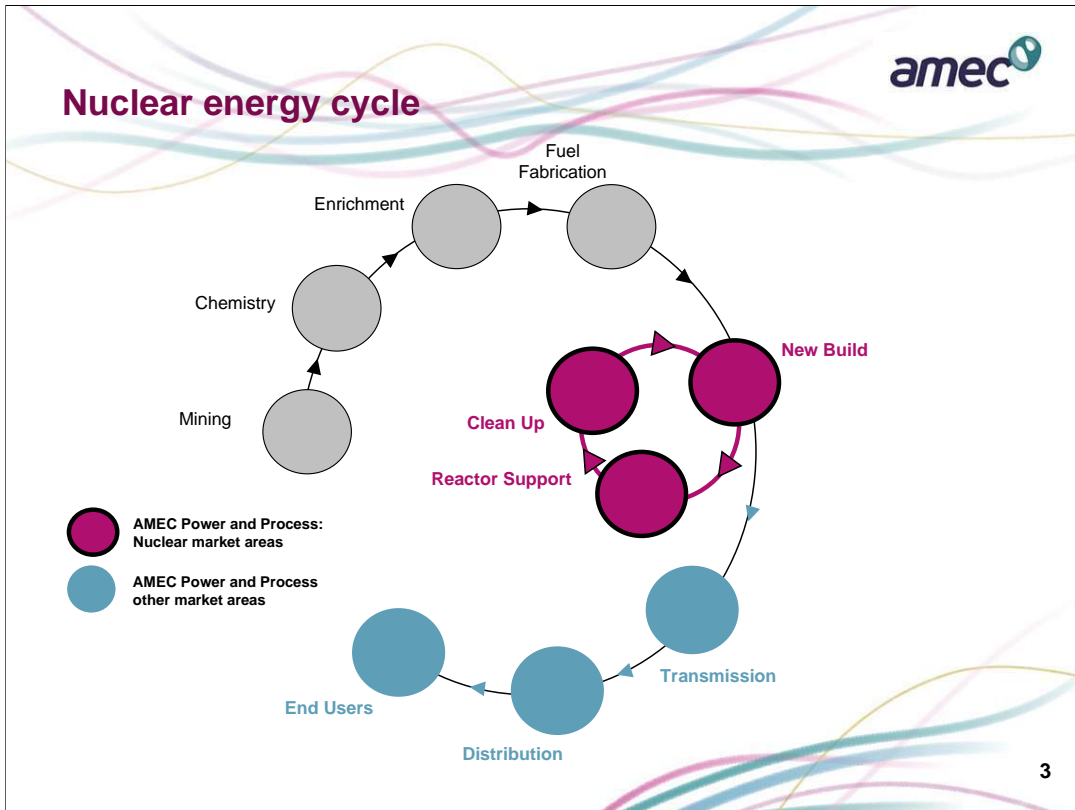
amec

Nuclear energy cycle

Fuel Fabrication

Enrichment

Chemistry

Mining

New Build

Clean Up

Reactor Support

AMEC Power and Process: Nuclear market areas

AMEC Power and Process other market areas

Transmission

End Users

Distribution

3